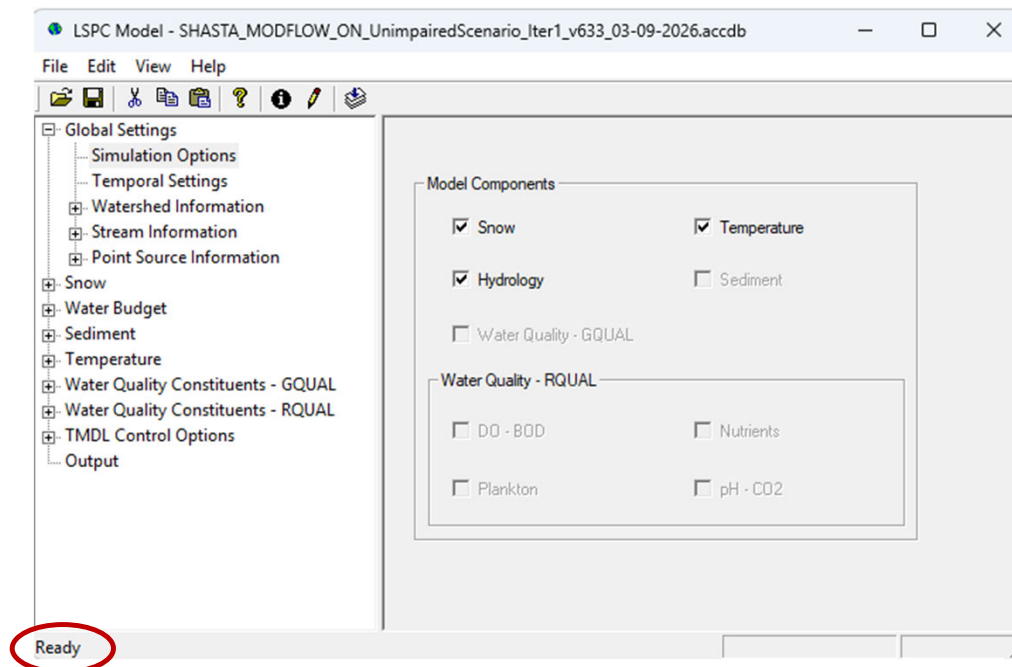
LSPC Model - SHASTA_MODFLOW_ON_UnimpairedScenario_Iter1_v633_03-09-2026.accdb

File Edit View Help

Global Settings
Simulation Options
Temporal Settings
Watershed Information
Stream Information
Point Source Information
Snow
Water Budget
Sediment
Temperature
Water Quality Constituents - GQUAL
Water Quality Constituents - RQUAL
TMDL Control Options
Output

Model Components
Snow
Temperature
Hydrology
Sediment
Water Quality - GQUAL

Water Quality - RQUAL
DO - BOD
Nutrients
Plankton
pH - CO2

Ready